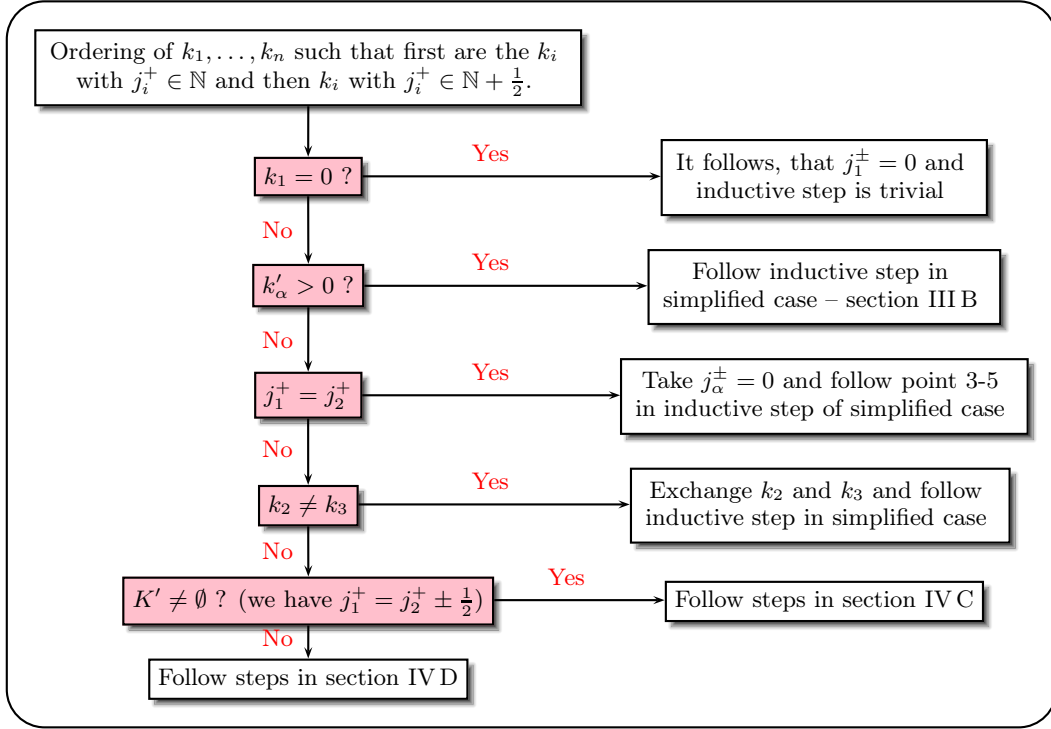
Ordering of $k_1, \ldots, k_n$ such that first are the $k_i$ with $j_i^+ \in \mathbb{N}$ and then $k_i$ with $j_i^+ \in \mathbb{N} + \frac{1}{2}$.

$k_1 = 0$ ?

Yes

It follows, that $j_1^\pm = 0$ and inductive step is trivial

No

$k'_\alpha > 0$ ?

Yes

Follow inductive step in simplified case – section III B

No

$j_1^+ = j_2^+$

Yes

Take $j_\alpha^\pm = 0$ and follow point 3-5 in inductive step of simplified case

No

$k_2 \neq k_3$

Yes

Exchange $k_2$ and $k_3$ and follow inductive step in simplified case

No

$K' \neq \emptyset$ ? (we have $j_1^+ = j_2^+ \pm \frac{1}{2}$)

Yes

Follow steps in section IV C

No

Follow steps in section IV D